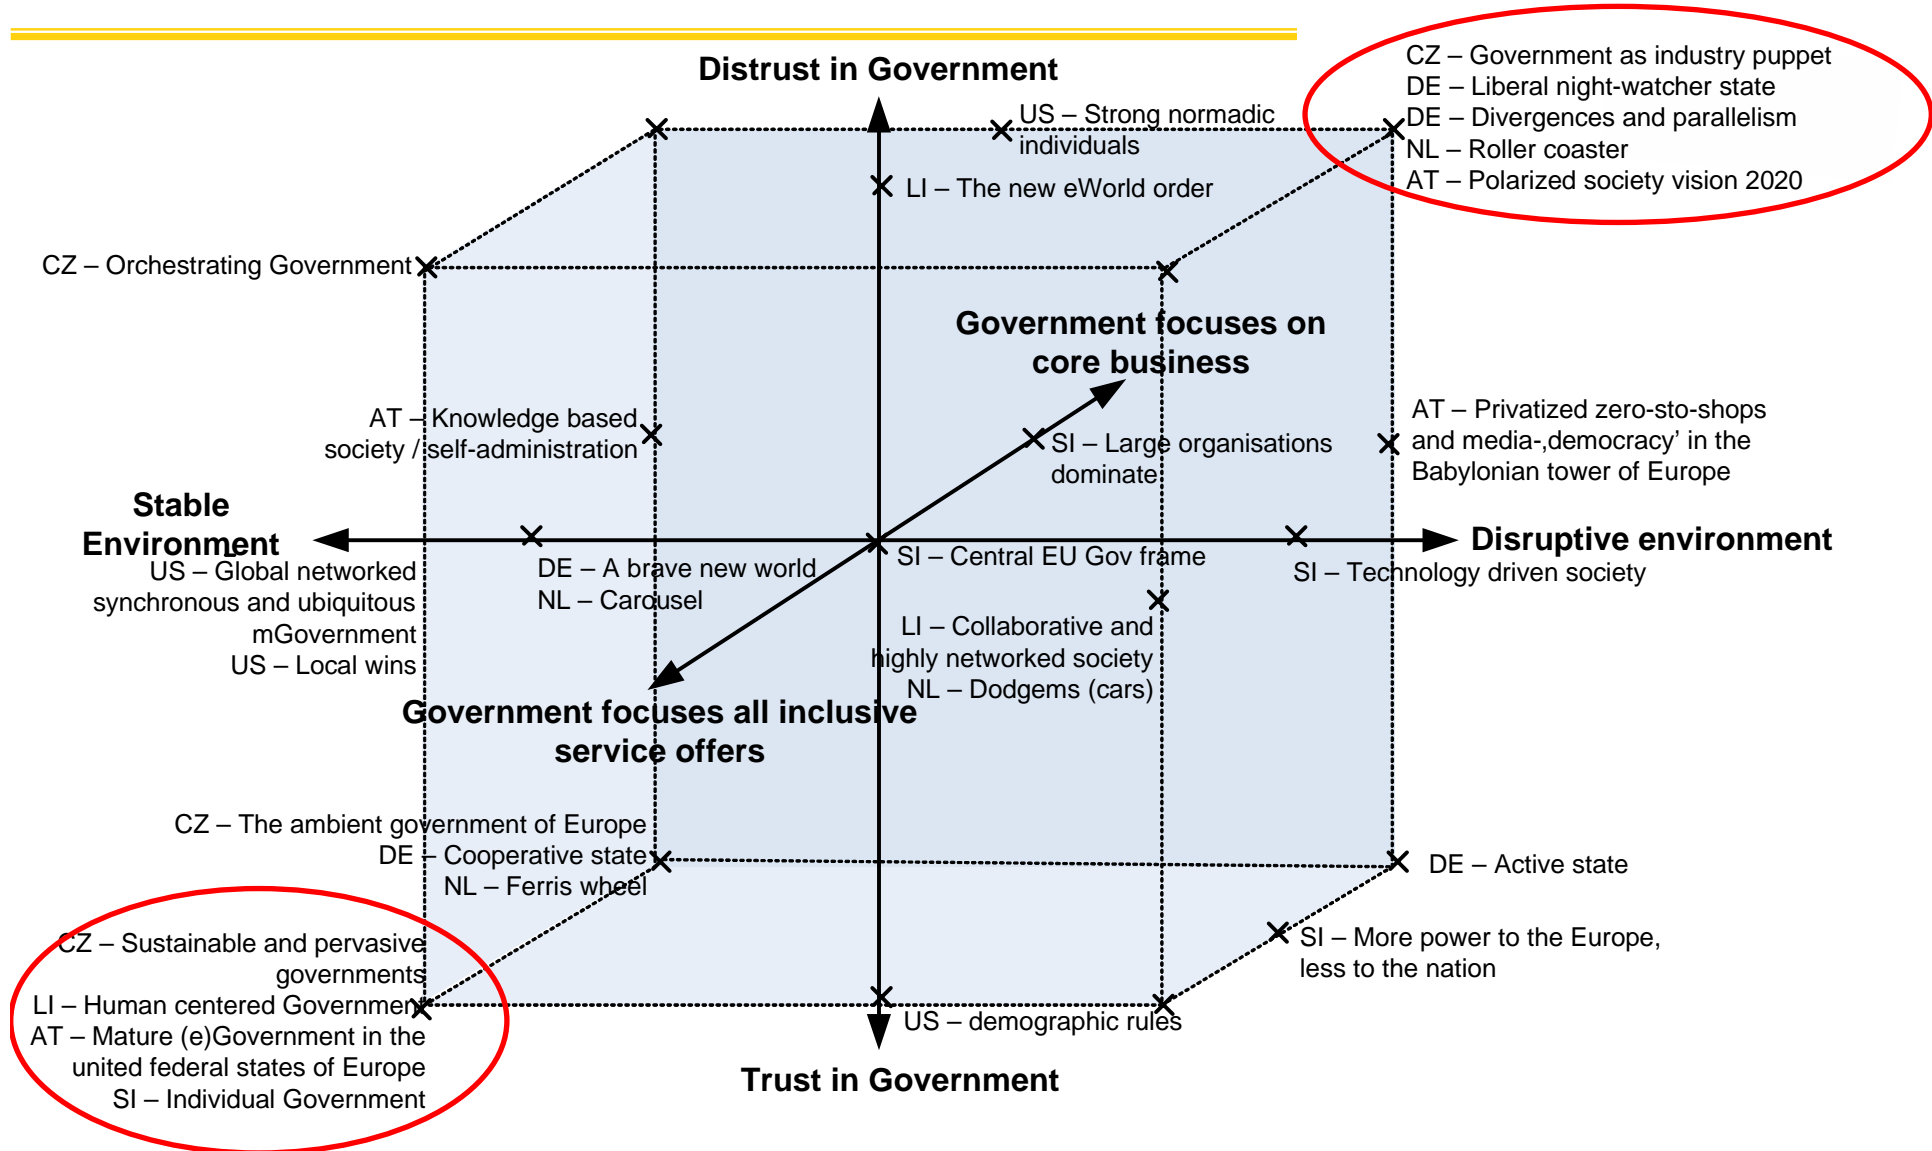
Distrust in Government

US – Strong normadic individuals

CZ – Government as industry puppet
DE – Liberal night-watcher state
DE – Divergences and parallelism
NL – Roller coaster
AT – Polarized society vision 2020

LI – The new eWorld order

CZ – Orchestrating Government

Government focuses on core business

AT – Knowledge based society / self-administration

AT – Privatized zero-sto-shops and media-‚democracy' in the Babylonian tower of Europe

SI – Large organisations dominate

Stable Environment

Disruptive environment

US – Global networked synchronous and ubiquitous mGovernment
US – Local wins

DE – A brave new world
NL – Carousel

SI – Central EU Gov frame

SI – Technology driven society

LI – Collaborative and highly networked society
NL – Dodgems (cars)

Government focuses all inclusive service offers

CZ – The ambient government of Europe
DE – Cooperative state
NL – Ferris wheel

DE – Active state

CZ – Sustainable and pervasive governments
LI – Human centered Government
AT – Mature (e)Government in the united federal states of Europe
SI – Individual Government

SI – More power to the Europe, less to the nation

US – demographic rules

Trust in Government